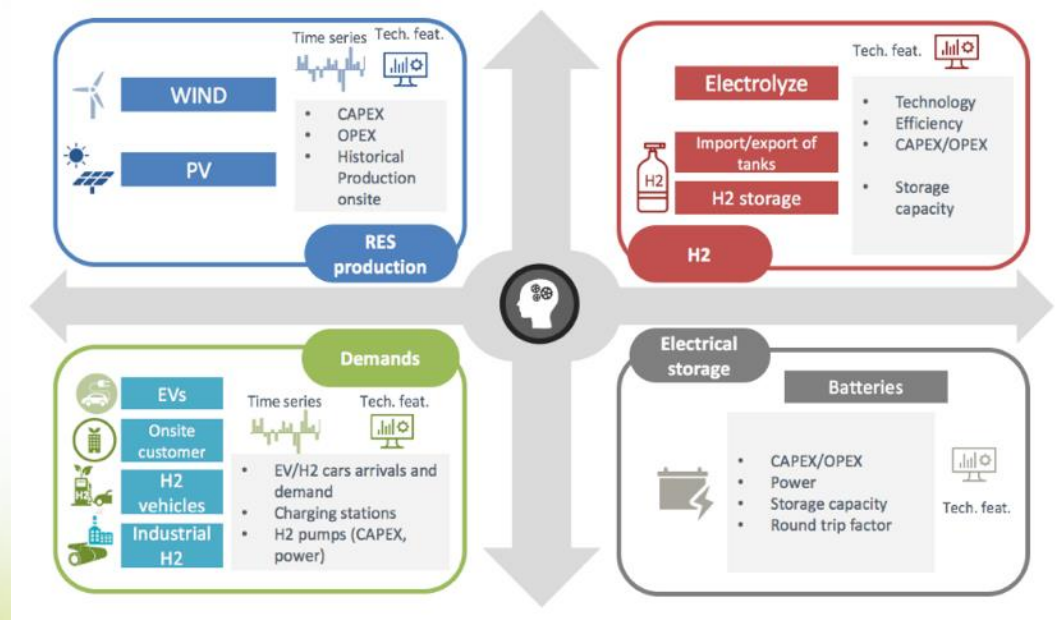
Time series Tech. feat.

WIND

PV

- CAPEX
- OPEX
- Historical Production onsite

RES production

Tech. feat.

Electrolyze

Import/export of tanks

H2

H2 storage

- Technology
- Efficiency
- CAPEX/OPEX
- Storage capacity

H2

Demands

EVs

Onsite customer

H2 vehicles

H2

Industrial H2

Time series Tech. feat.

- EV/H2 cars arrivals and demand
- Charging stations
- H2 pumps (CAPEX, power)

Electrical storage

Batteries

- CAPEX/OPEX
- Power
- Storage capacity
- Round trip factor

Tech. feat.